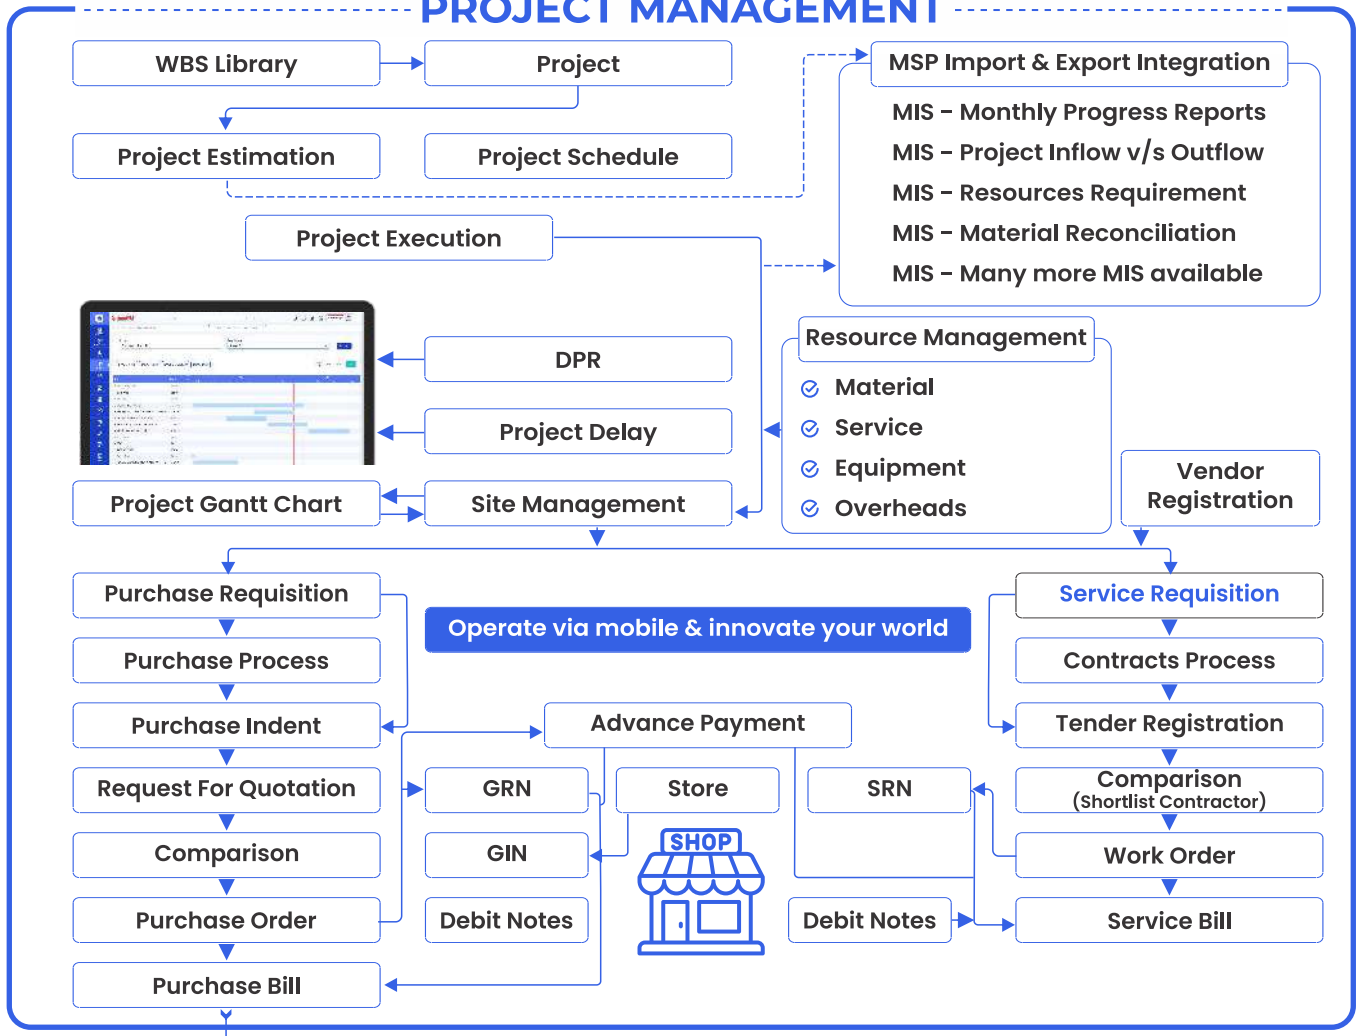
PROJECT MANAGEMENT

WBS Library

Project

Project Estimation

Project Schedule

MSP Import & Export Integration

MIS – Monthly Progress Reports
MIS – Project Inflow v/s Outflow
MIS – Resources Requirement
MIS – Material Reconciliation
MIS – Many more MIS available

Project Execution

DPR

Project Delay

Project Gantt Chart

Site Management

Resource Management

Material
Service
Equipment
Overheads

Vendor Registration

Purchase Requisition

Purchase Process

Purchase Indent

Request For Quotation

Comparison

Purchase Order

Purchase Bill

Operate via mobile & innovate your world

Advance Payment

GRN

Store

GIN

Debit Notes

SHOP

SRN

Debit Notes

Service Requisition

Contracts Process

Tender Registration

Comparison (Shortlist Contractor)

Work Order

Service Bill